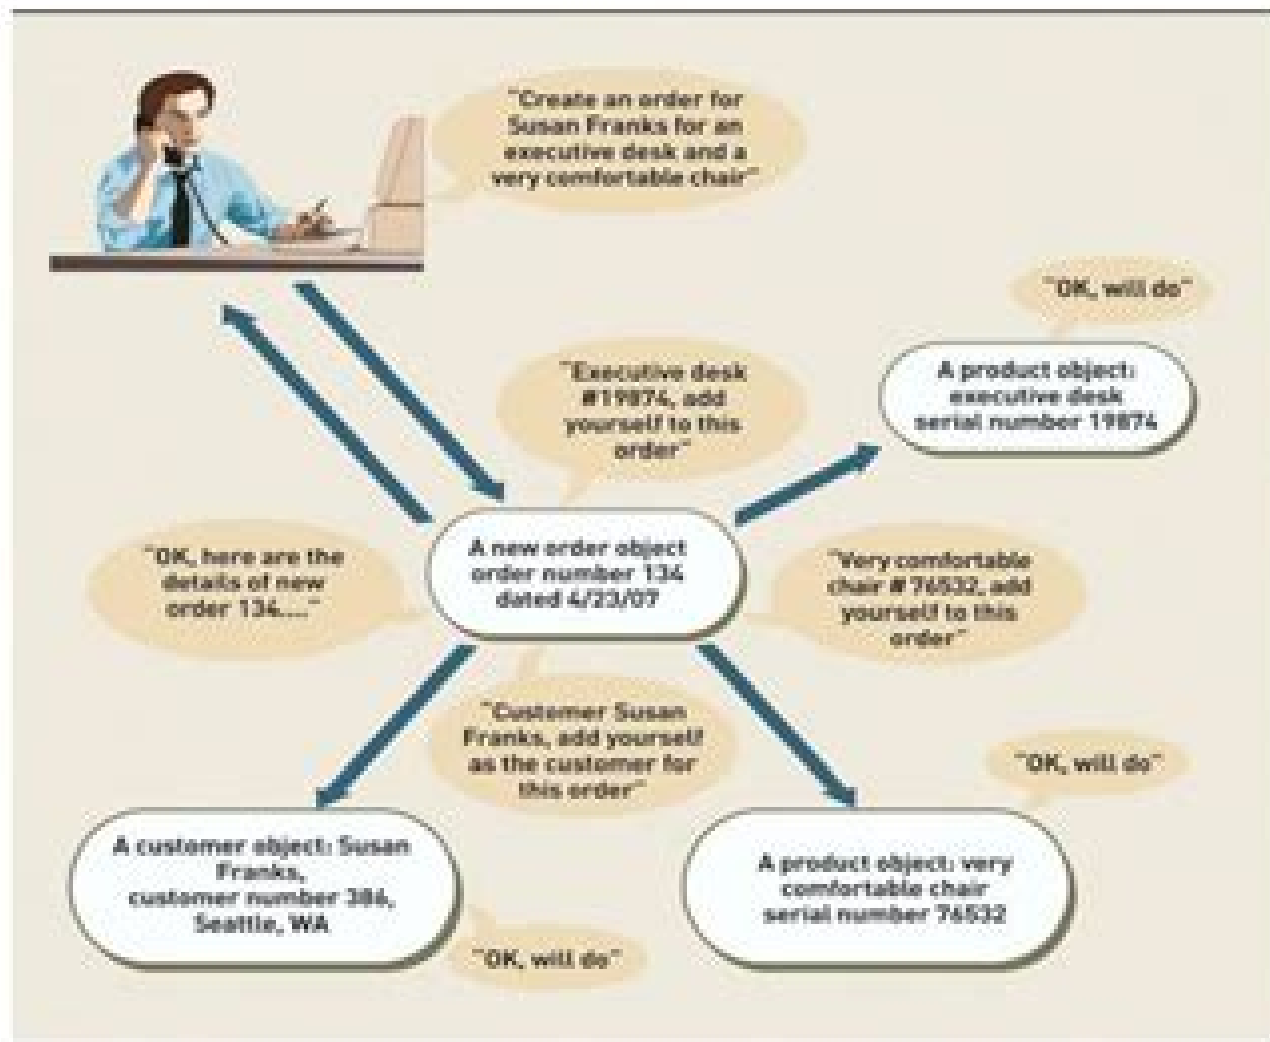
"Create an order for Susan Franks for an executive desk and a very comfortable chair"

"OK, will do"

A product object: executive desk serial number 19874

"Executive desk #19874, add yourself to this order"

"OK, here are the details of new order 134...."

A new order object order number 134 dated 4/23/07

"Very comfortable chair #76532, add yourself to this order"

"Customer Susan Franks, add yourself as the customer for this order"

"OK, will do"

A customer object: Susan Franks, customer number 386, Seattle, WA

A product object: very comfortable chair serial number 76532

"OK, will do"